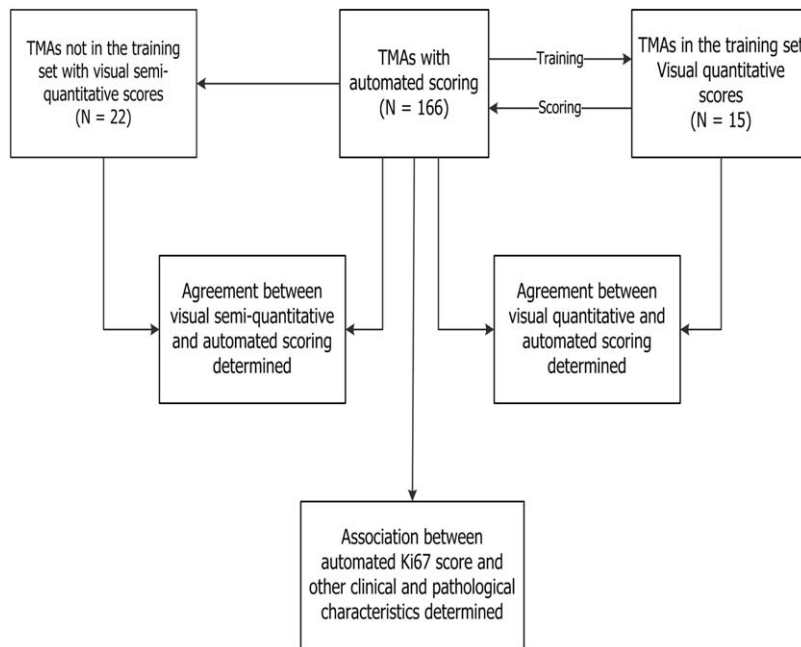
TMAs not in the training set with visual semi-quantitative scores (N = 22)

TMAs with automated scoring (N = 166)

Training

Scoring

TMAs in the training set Visual quantitative scores (N = 15)

Agreement between visual semi-quantitative and automated scoring determined

Agreement between visual quantitative and automated scoring determined

Association between automated Ki67 score and other clinical and pathological characteristics determined